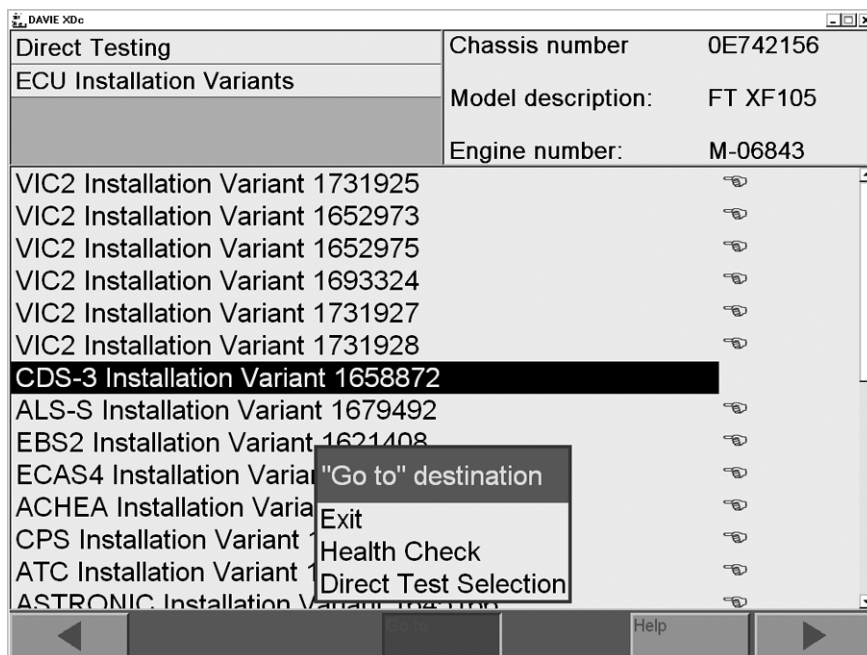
DAVIE XDc

Direct Testing
ECU Installation Variants

| Chassis number | 0E742156 |
|---|---|
| Model description: | FT XF105 |
| Engine number: | M-06843 |

VIC2 Installation Variant 1731925
VIC2 Installation Variant 1652973
VIC2 Installation Variant 1652975
VIC2 Installation Variant 1693324
VIC2 Installation Variant 1731927
VIC2 Installation Variant 1731928
CDS-3 Installation Variant 1658872
ALS-S Installation Variant 1679492
EBS2 Installation Variant 1621408
ECAS4 Installation Varia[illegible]
ACHEA Installation Varia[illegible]
CPS Installation Variant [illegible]
ATC Installation Variant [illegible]
ASTRONIC Installation Va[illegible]

"Go to" destination
Exit
Health Check
Direct Test Selection

Go to
Help